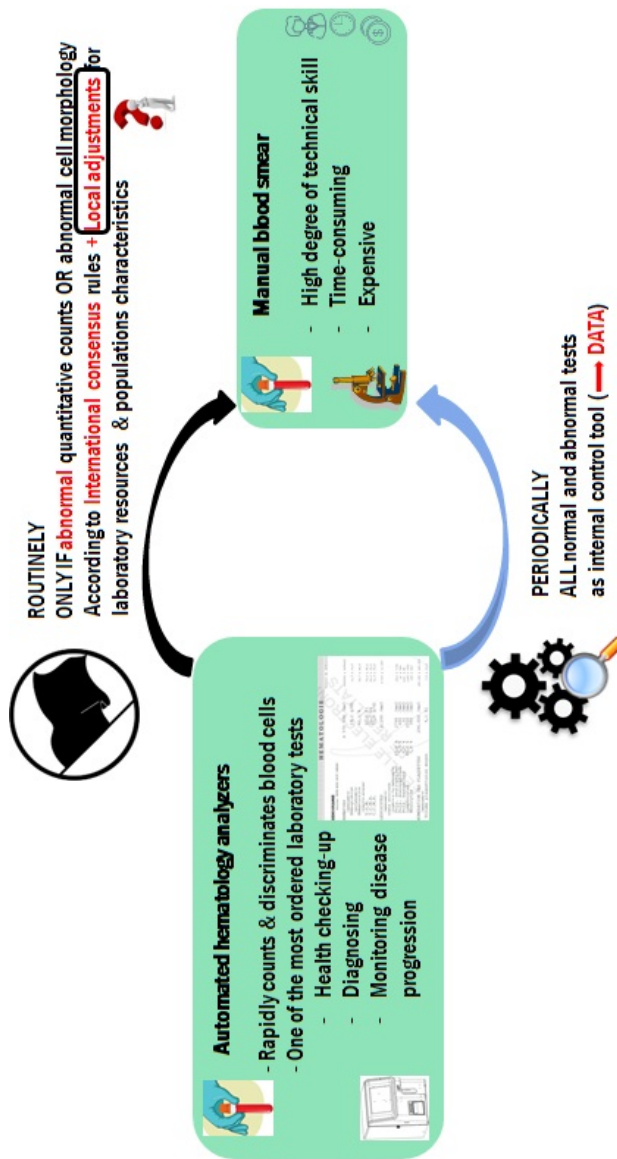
ROUTINELY
ONLY IF abnormal quantitative counts OR abnormal cell morphology
According to International consensus rules + Local adjustments for laboratory resources & populations characteristics

Manual blood smear
- High degree of technical skill
- Time-consuming
- Expensive

Automated hematology analyzers
- Rapidly counts & discriminates blood cells
- One of the most ordered laboratory tests
- Health checking-up
- Diagnosing
- Monitoring disease progression

HEMATOLOGIE

PERIODICALLY
ALL normal and abnormal tests as internal control tool ( ⟶ DATA)